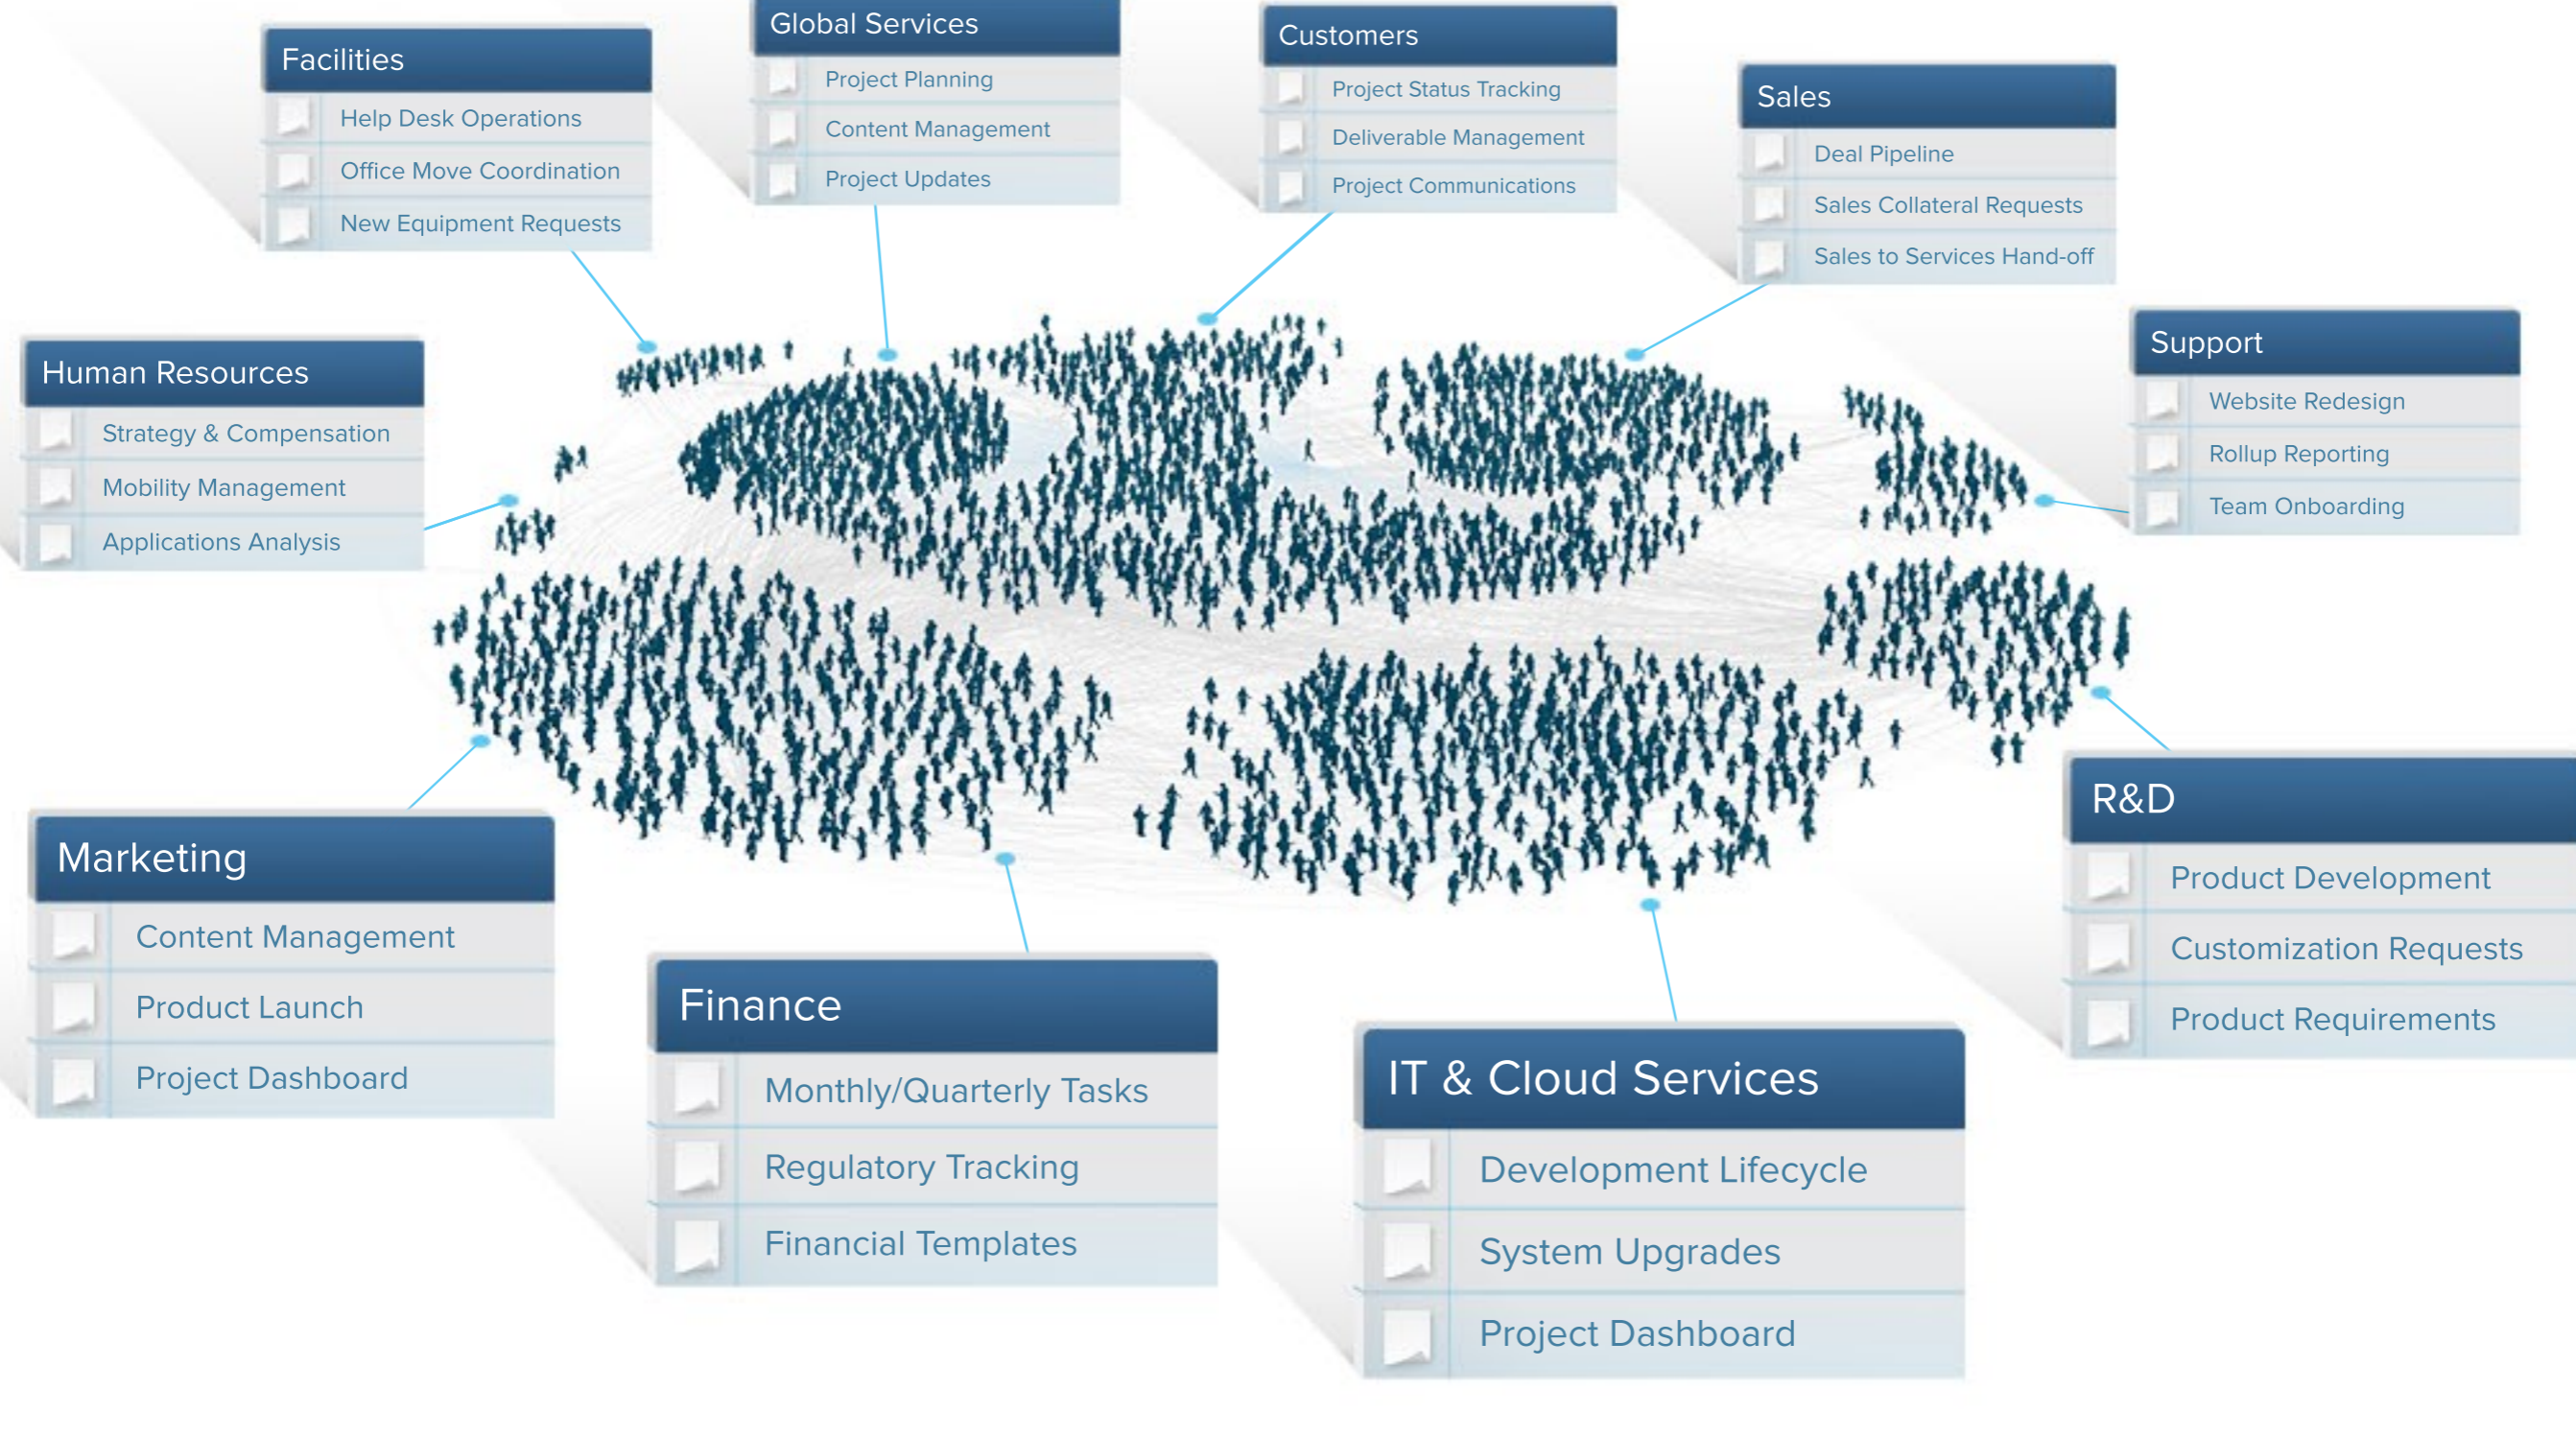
Facilities
Help Desk Operations
Office Move Coordination
New Equipment Requests

Global Services
Project Planning
Content Management
Project Updates

Customers
Project Status Tracking
Deliverable Management
Project Communications

Sales
Deal Pipeline
Sales Collateral Requests
Sales to Services Hand-off

Human Resources
Strategy & Compensation
Mobility Management
Applications Analysis

Support
Website Redesign
Rollup Reporting
Team Onboarding

R&D
Product Development
Customization Requests
Product Requirements

Marketing
Content Management
Product Launch
Project Dashboard

Finance
Monthly/Quarterly Tasks
Regulatory Tracking
Financial Templates

IT & Cloud Services
Development Lifecycle
System Upgrades
Project Dashboard